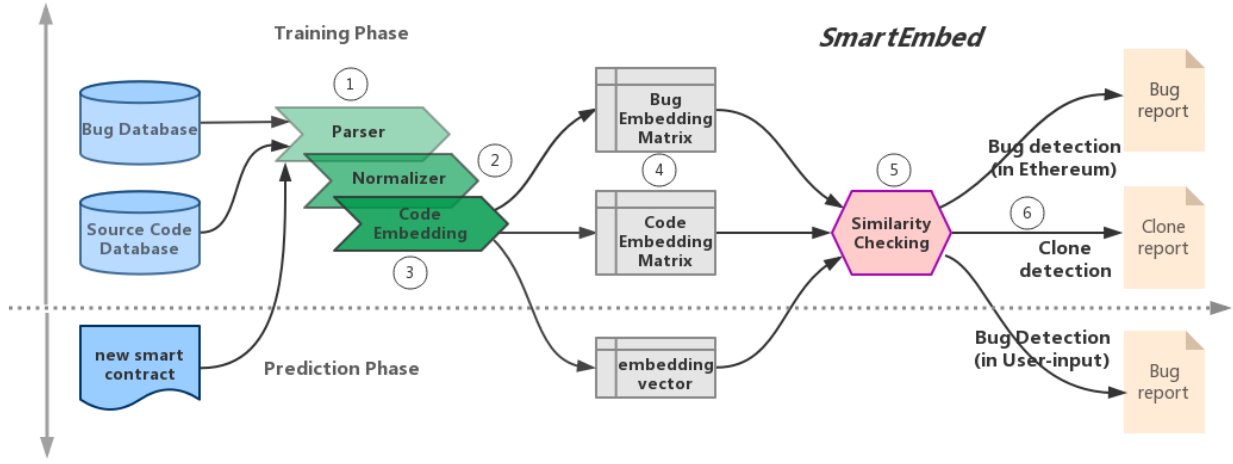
Training Phase

SmartEmbed

1

Bug Database

Parser

Bug Embedding Matrix

Bug report

2

Normalizer

4

5

Bug detection (in Ethereum)

Source Code Database

Code Embedding

Code Embedding Matrix

Similarity Checking

6

Clone report

3

Clone detection

new smart contract

Prediction Phase

embedding vector

Bug Detection (in User-input)

Bug report